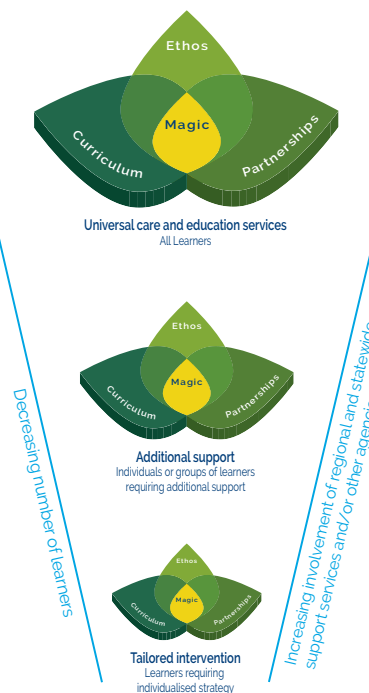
Ethos
Magic
Curriculum
Partnerships

Universal care and education services
All Learners

Ethos
Magic
Curriculum
Partnerships

Additional support
Individuals or groups of learners requiring additional support

Ethos
Magic
Curriculum
Partnerships

Tailored intervention
Learners requiring individualised strategy

Decreasing number of learners

Increasing involvement of regional and statewide support services and/or other agenci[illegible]